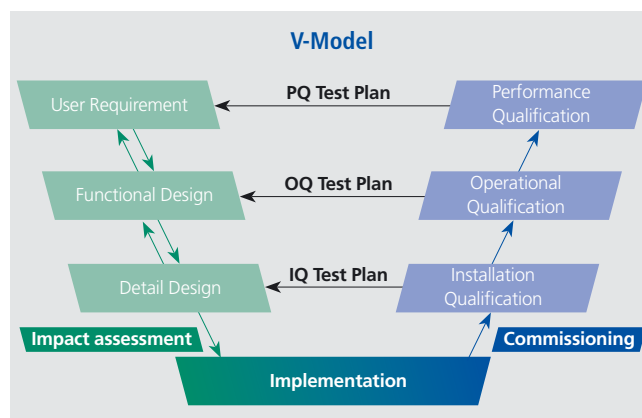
V-Model

User Requirement

PQ Test Plan

Performance Qualification

Functional Design

OQ Test Plan

Operational Qualification

Detail Design

IQ Test Plan

Installation Qualification

Impact assessment

Commissioning

Implementation